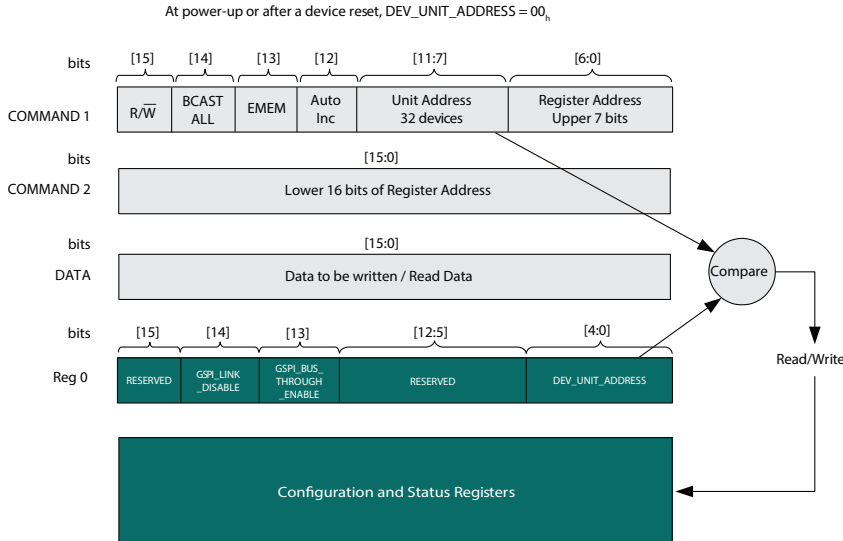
At power-up or after a device reset, DEV_UNIT_ADDRESS = $00_h$

bits
[15]
[14]
[13]
[12]
[11:7]
[6:0]

COMMAND 1
$R/\overline{W}$
BCAST ALL
EMEM
Auto Inc
Unit Address 32 devices
Register Address Upper 7 bits

bits
[15:0]

COMMAND 2
Lower 16 bits of Register Address

bits
[15:0]

DATA
Data to be written / Read Data

Compare

bits
[15]
[14]
[13]
[12:5]
[4:0]

Reg 0
RESERVED
GSPI_LINK _DISABLE
GSPI_BUS_ THROUGH _ENABLE
RESERVED
DEV_UNIT_ADDRESS

Read/Write

Configuration and Status Registers